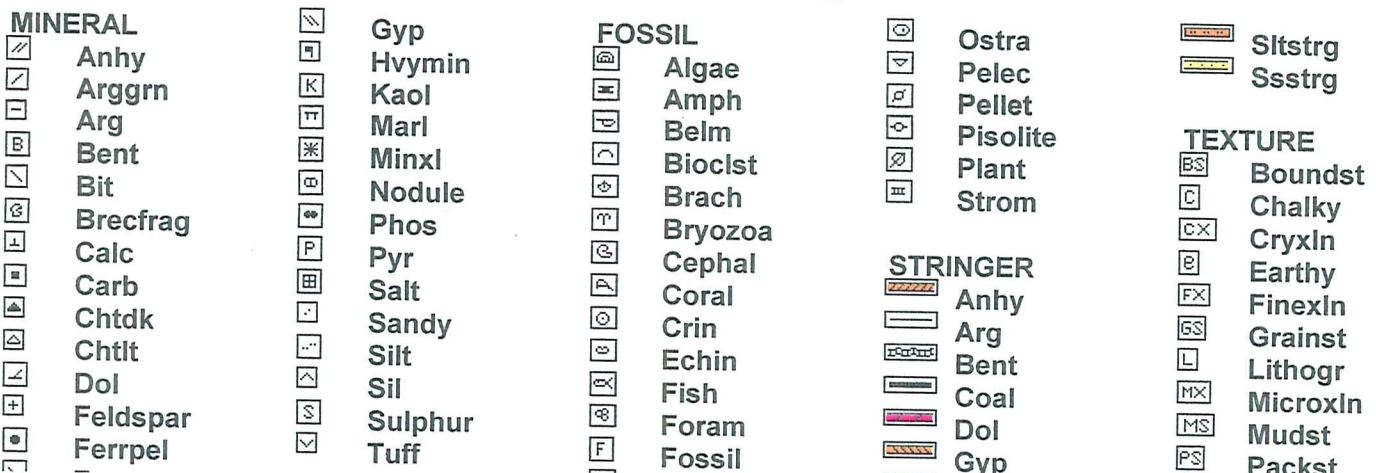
MINERAL
Anhy
Arggrn
Arg
B Bent
Bit
Brecfrag
Calc
Carb
Chtdk
Chtlt
Dol
Feldspar
Ferrpel

Gyp
Hvymin
K Kaol
Marl
Minxl
Nodule
Phos
P Pyr
Salt
Sandy
Silt
Sil
S Sulphur
Tuff

FOSSIL
Algae
Amph
Belm
Bioclst
Brach
Bryozoa
Cephal
Coral
Crin
Echin
Fish
Foram
F Fossil

Ostra
Pelec
Pellet
Pisolite
Plant
Strom

STRINGER
Anhy
Arg
Bent
Coal
Dol
Gyp

Sltstrg
Ssstrg

TEXTURE
BS Boundst
C Chalky
CX Cryxln
E Earthy
FX Finexln
GS Grainst
L Lithogr
MX Microxln
MS Mudst
PS Packst